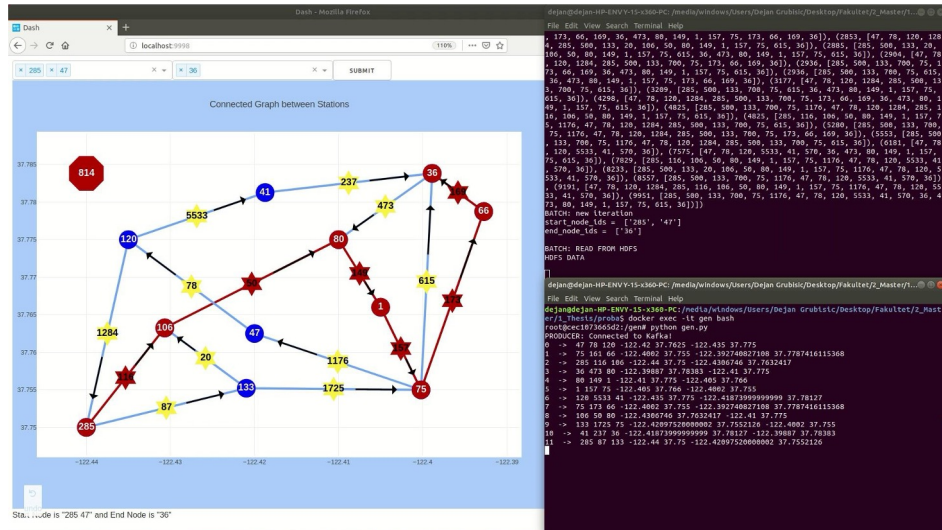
Dash - Mozilla Firefox

Dash

localhost:9998

110%

× 285 × 47

× 36

SUBMIT

Connected Graph between Stations

814

41

237

36

5533

473

120

80

66

78

146

615

1284

106

47

1

20

1176

133

1725

75

87

285

37.785

37.78

37.775

37.77

37.765

37.76

37.755

37.75

−122.44

−122.43

−122.42

−122.41

−122.4

−122.39

Start Node is "285 47" and End Node is "36"

dejan@dejan-HP-ENVY-15-x360-PC: /media/windows/Users/Dejan Grubisic/Desktop/Fakultet/2_Master/1

File Edit View Search Terminal Help

, 173, 66, 169, 36, 473, 80, 149, 1, 157, 75, 173, 66, 169, 36]), (2853, [47, 78, 120, 1284, 285, 500, 133, 20, 106, 50, 80, 149, 1, 157, 75, 615, 36]), (2885, [285, 500, 133, 20, 106, 50, 80, 149, 1, 157, 75, 615, 36, 473, 80, 149, 1, 157, 75, 615, 36]), (2904, [47, 78, 120, 1284, 285, 500, 133, 700, 75, 173, 66, 169, 36]), (2936, [285, 500, 133, 700, 75, 173, 66, 169, 36, 473, 80, 149, 1, 157, 75, 615, 36]), (2936, [285, 500, 133, 700, 75, 615, 36, 473, 80, 149, 1, 157, 75, 173, 66, 169, 36]), (3177, [47, 78, 120, 1284, 285, 500, 133, 700, 75, 615, 36]), (3209, [285, 500, 133, 700, 75, 615, 36, 473, 80, 149, 1, 157, 75, 615, 36]), (4298, [47, 78, 120, 1284, 285, 500, 133, 700, 75, 173, 66, 169, 36, 473, 80, 149, 1, 157, 75, 615, 36]), (4825, [285, 500, 133, 700, 75, 1176, 47, 78, 120, 1284, 285, 116, 106, 50, 80, 149, 1, 157, 75, 615, 36]), (4825, [285, 116, 106, 50, 80, 149, 1, 157, 75, 1176, 47, 78, 120, 1284, 285, 500, 133, 700, 75, 615, 36]), (5200, [285, 500, 133, 700, 75, 1176, 47, 78, 120, 1284, 285, 500, 133, 700, 75, 173, 66, 169, 36]), (5553, [285, 500, 133, 700, 75, 1176, 47, 78, 120, 1284, 285, 500, 133, 700, 75, 615, 36]), (6181, [47, 78, 120, 5533, 41, 570, 36]), (7575, [47, 78, 120, 5533, 41, 570, 36, 473, 80, 149, 1, 157, 75, 615, 36]), (7829, [285, 116, 106, 50, 80, 149, 1, 157, 75, 1176, 47, 78, 120, 5533, 41, 570, 36]), (8233, [285, 500, 133, 20, 106, 50, 80, 149, 1, 157, 75, 1176, 47, 78, 120, 5533, 41, 570, 36]), (8557, [285, 500, 133, 700, 75, 1176, 47, 78, 120, 5533, 41, 570, 36]), (9191, [47, 78, 120, 1284, 285, 116, 106, 50, 80, 149, 1, 157, 75, 1176, 47, 78, 120, 5533, 41, 570, 36]), (9951, [285, 500, 133, 700, 75, 1176, 47, 78, 120, 5533, 41, 570, 36, 473, 80, 149, 1, 157, 75, 615, 36])]
BATCH: new iteration
start_node_ids = ['285', '47']
end_node_ids = ['36']

BATCH: READ FROM HDFS
HDFS DATA

dejan@dejan-HP-ENVY-15-x360-PC: /media/windows/Users/Dejan Grubisic/Desktop/Fakultet/2_Master/1

File Edit View Search Terminal Help

er/1_Thesis/proba$ docker exec -it gen bash
root@cec1073665d2:/gen# python gen.py
PRODUCER: Connected to Kafka!
0 -> 47 78 120 -122.42 37.7625 -122.435 37.775
1 -> 75 161 66 -122.4002 37.755 -122.392740827108 37.7787416115368
2 -> 285 116 106 -122.44 37.75 -122.4306746 37.7632417
3 -> 36 473 80 -122.39887 37.78383 -122.41 37.775
4 -> 80 149 1 -122.41 37.775 -122.405 37.766
5 -> 1 157 75 -122.405 37.766 -122.4002 37.755
6 -> 120 5533 41 -122.435 37.775 -122.41873999999999 37.78127
7 -> 75 173 66 -122.4002 37.755 -122.392740827108 37.7787416115368
8 -> 106 50 80 -122.4306746 37.7632417 -122.41 37.775
9 -> 133 1725 75 -122.42097520008002 37.7552126 -122.4002 37.755
10 -> 41 237 36 -122.41873999999999 37.78127 -122.39887 37.78383
11 -> 285 87 133 -122.44 37.75 -122.42097520008002 37.7552126